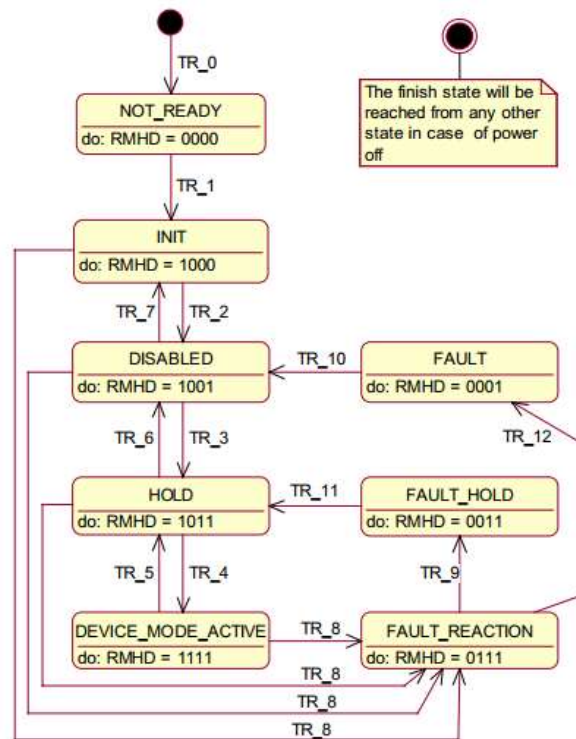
TR_0

NOT_READY
do: RMHD = 0000

The finish state will be reached from any other state in case of power off

TR_1

INIT
do: RMHD = 1000

TR_7
TR_2

DISABLED
do: RMHD = 1001

TR_10

FAULT
do: RMHD = 0001

TR_12

TR_6
TR_3

HOLD
do: RMHD = 1011

TR_11

FAULT_HOLD
do: RMHD = 0011

TR_5
TR_4

TR_9

DEVICE_MODE_ACTIVE
do: RMHD = 1111

TR_8

FAULT_REACTION
do: RMHD = 0111

TR_8
TR_8
TR_8